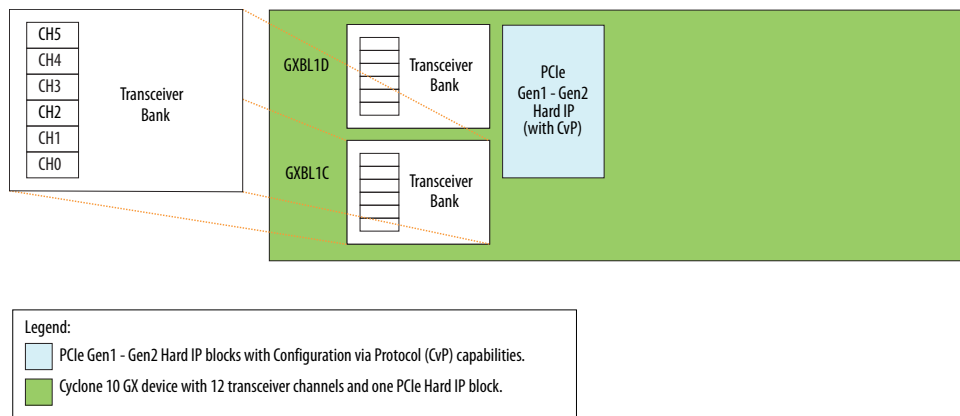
CH5
CH4
CH3
CH2
CH1
CH0

Transceiver Bank

GXBL1D

Transceiver Bank

GXBL1C

Transceiver Bank

PCIe Gen1 - Gen2 Hard IP (with CvP)

Legend:
PCIe Gen1 - Gen2 Hard IP blocks with Configuration via Protocol (CvP) capabilities.
Cyclone 10 GX device with 12 transceiver channels and one PCIe Hard IP block.